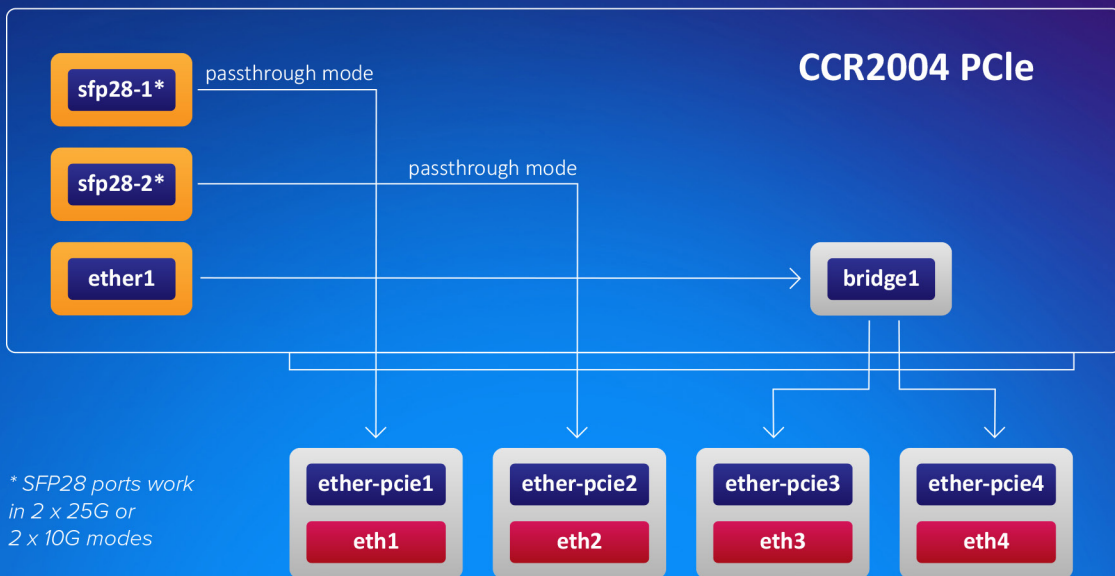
CCR2004 PCle

sfp28-1*
passthrough mode

sfp28-2*
passthrough mode

ether1

bridge1

* SFP28 ports work in 2 x 25G or 2 x 10G modes

ether-pcie1
eth1

ether-pcie2
eth2

ether-pcie3
eth3

ether-pcie4
eth4